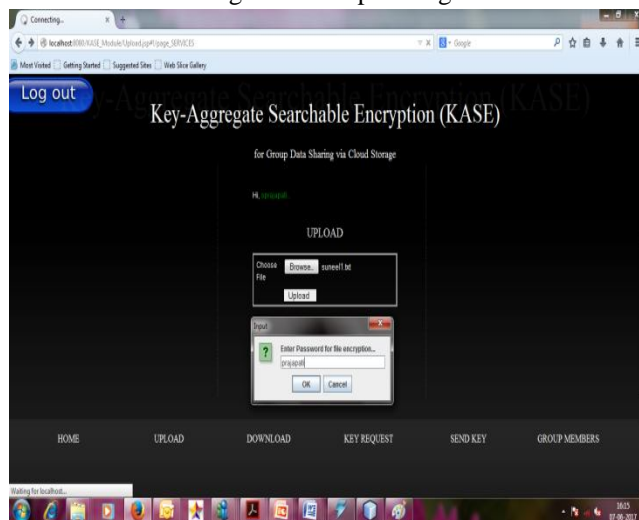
Connecting...

localhost:8080/KASE_Module/Upload.jsp#!/page_SERVICES

Google

Most Visited Getting Started Suggested Sites Web Slice Gallery

Log out

Key-Aggregate Searchable Encryption (KASE)

Key-Aggregate Searchable Encryption (KASE)

for Group Data Sharing via Cloud Storage

Hi, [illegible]

UPLOAD

Choose File Browse... suneel1.txt

Upload

Input

Enter Password for file encryption...

prajapati

OK Cancel

HOME UPLOAD DOWNLOAD KEY REQUEST SEND KEY GROUP MEMBERS

Waiting for localhost...

18:15
07-06-2017